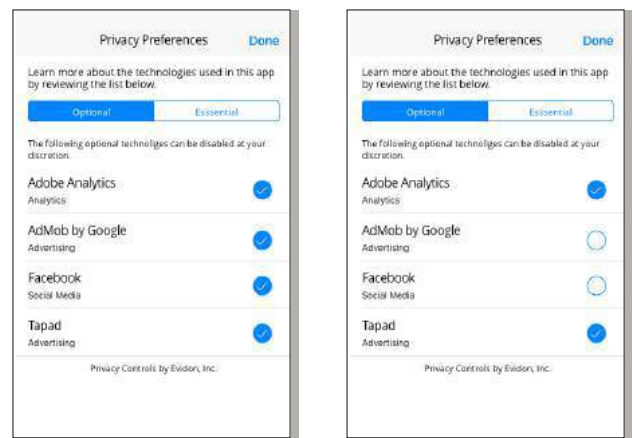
Privacy Preferences Done

Learn more about the technologies used in this app by reviewing the list below.

Optional Essential

The following optional technologies can be disabled at your discretion.

Adobe Analytics
Analytics

AdMob by Google
Advertising

Facebook
Social Media

Tapad
Advertising

Privacy Controls by Evidon, Inc.

Privacy Preferences Done

Learn more about the technologies used in this app by reviewing the list below.

Optional Essential

The following optional technologies can be disabled at your discretion.

Adobe Analytics
Analytics

AdMob by Google
Advertising

Facebook
Social Media

Tapad
Advertising

Privacy Controls by Evidon, Inc.